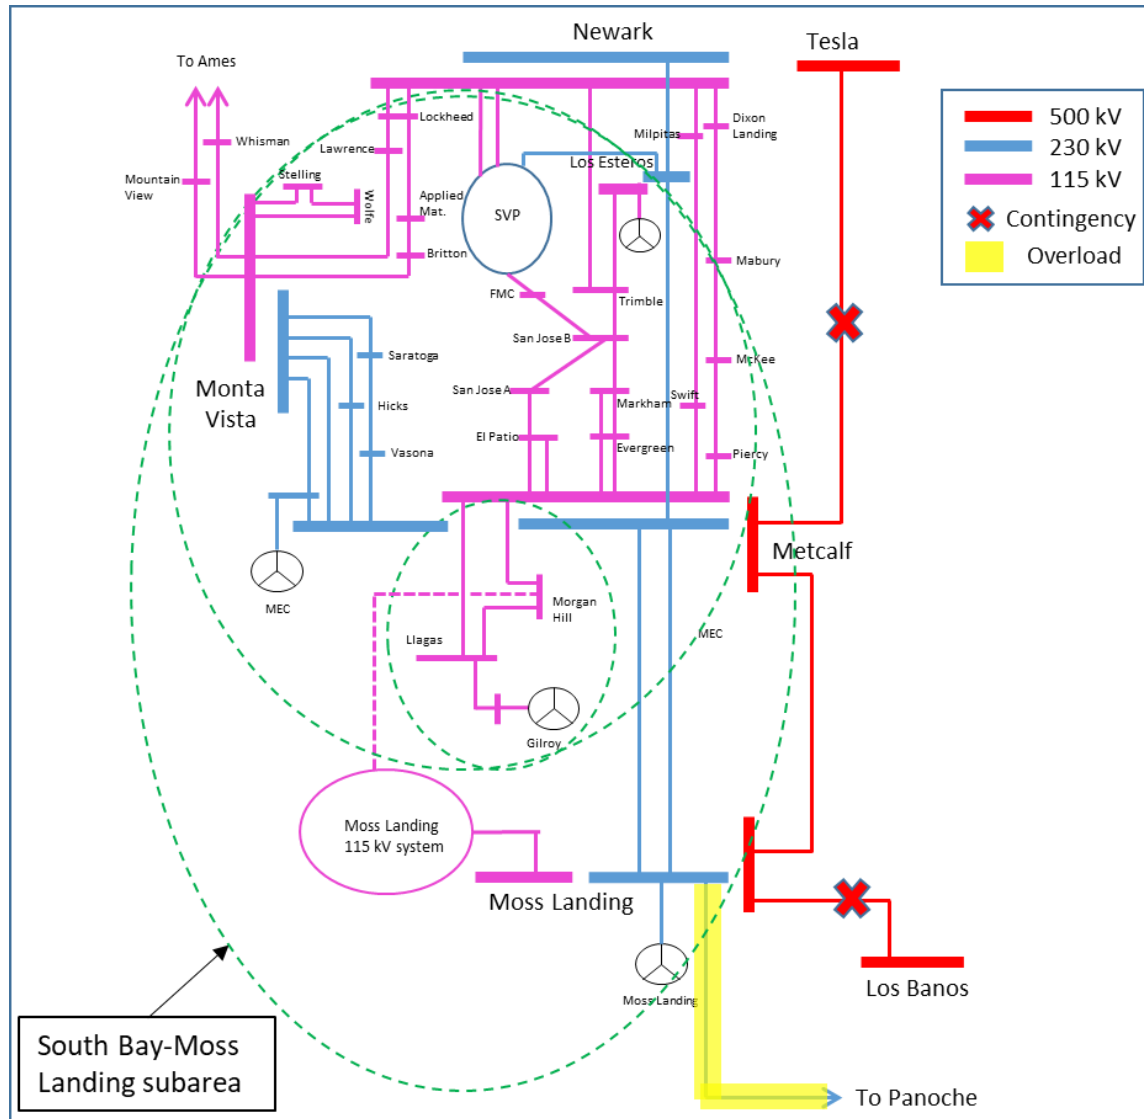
Newark

Tesla

To Ames

500 kV
230 kV
115 kV
Contingency
Overload

Lockheed
Whisman
Milpitas
Dixon Landing
Lawrence
Los Esteros
Mountain View
Stelling
Wolfe
Applied Mat.
SVP
Britton
Mabury
FMC
Trimble
Saratoga
San Jose B
McKee
Monta Vista
San Jose A
Swift
Hicks
Markham
El Patio
Evergreen
Vasona
Piercy

Metcalf

MEC
Morgan Hill
Llagas
MEC
Gilroy

Moss Landing 115 kV system

Moss Landing

Moss Landing

Los Banos

South Bay-Moss Landing subarea

To Panoche